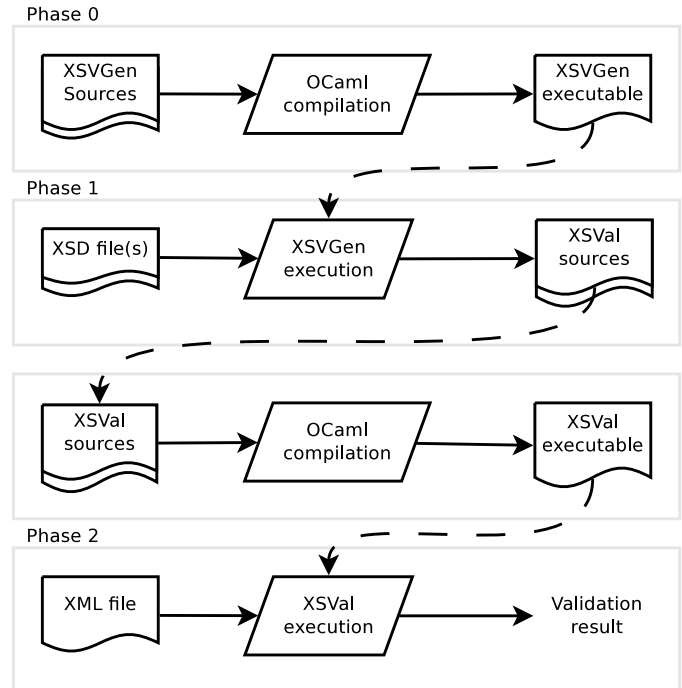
Phase 0

XSVGen Sources

OCaml compilation

XSVGen executable

Phase 1

XSD file(s)

XSVGen execution

XSVal sources

XSVal sources

OCaml compilation

XSVal executable

Phase 2

XML file

XSVal execution

Validation result